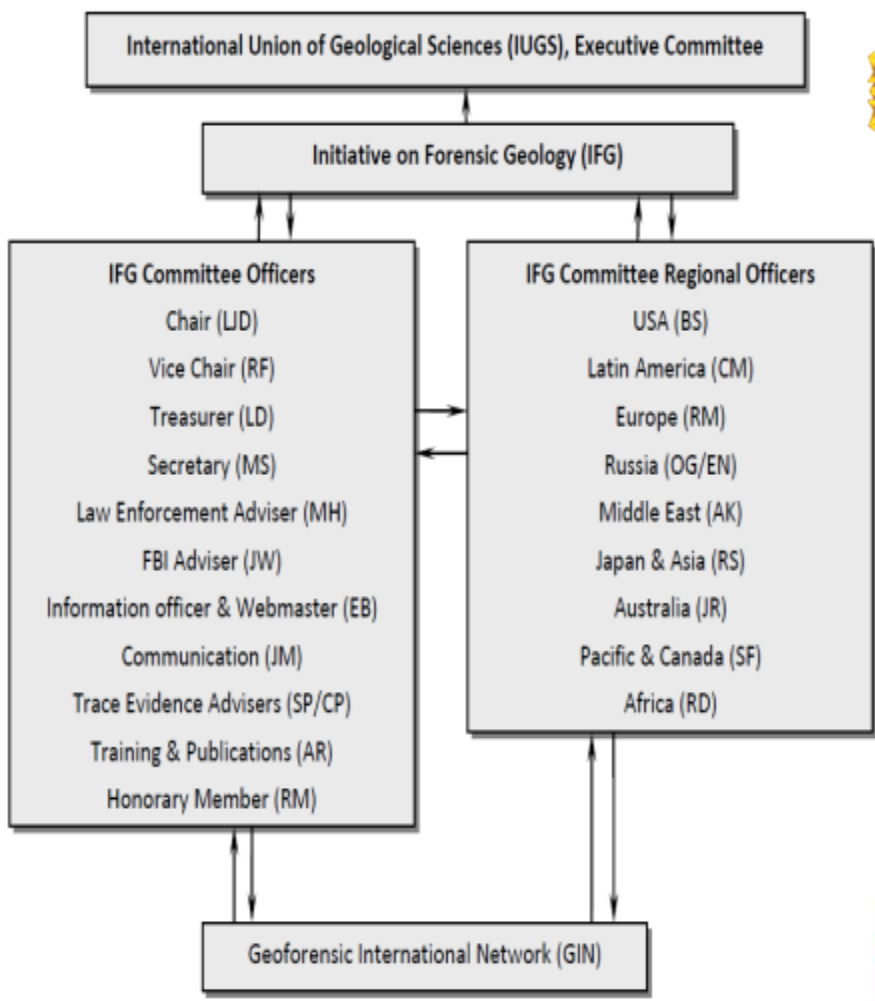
International Union of Geological Sciences (IUGS), Executive Committee

Initiative on Forensic Geology (IFG)

IFG Committee Officers
Chair (LJD)
Vice Chair (RF)
Treasurer (LD)
Secretary (MS)
Law Enforcement Adviser (MH)
FBI Adviser (JW)
Information officer & Webmaster (EB)
Communication (JM)
Trace Evidence Advisers (SP/CP)
Training & Publications (AR)
Honorary Member (RM)

IFG Committee Regional Officers
USA (BS)
Latin America (CM)
Europe (RM)
Russia (OG/EN)
Middle East (AK)
Japan & Asia (RS)
Australia (JR)
Pacific & Canada (SF)
Africa (RD)

Geoforensic International Network (GIN)